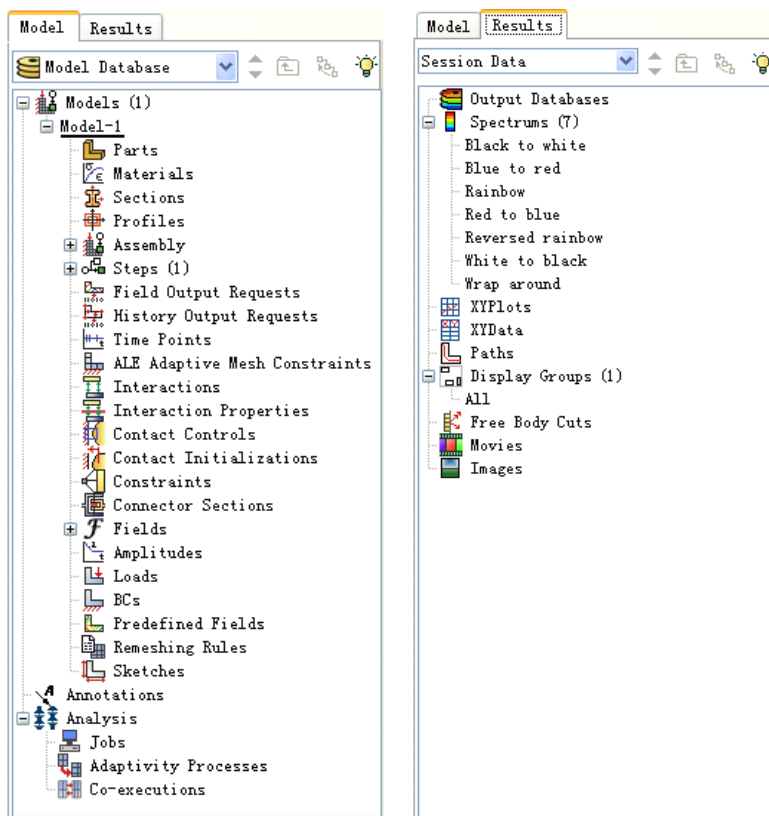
Model Results

Model Database

Models (1)
Model-1
Parts
Materials
Sections
Profiles
Assembly
Steps (1)
Field Output Requests
History Output Requests
Time Points
ALE Adaptive Mesh Constraints
Interactions
Interaction Properties
Contact Controls
Contact Initializations
Constraints
Connector Sections
Fields
Amplitudes
Loads
BCs
Predefined Fields
Remeshing Rules
Sketches
Annotations
Analysis
Jobs
Adaptivity Processes
Co-executions

Model Results

Session Data

Output Databases
Spectrums (7)
Black to white
Blue to red
Rainbow
Red to blue
Reversed rainbow
White to black
Wrap around
XYPlots
XYData
Paths
Display Groups (1)
All
Free Body Cuts
Movies
Images